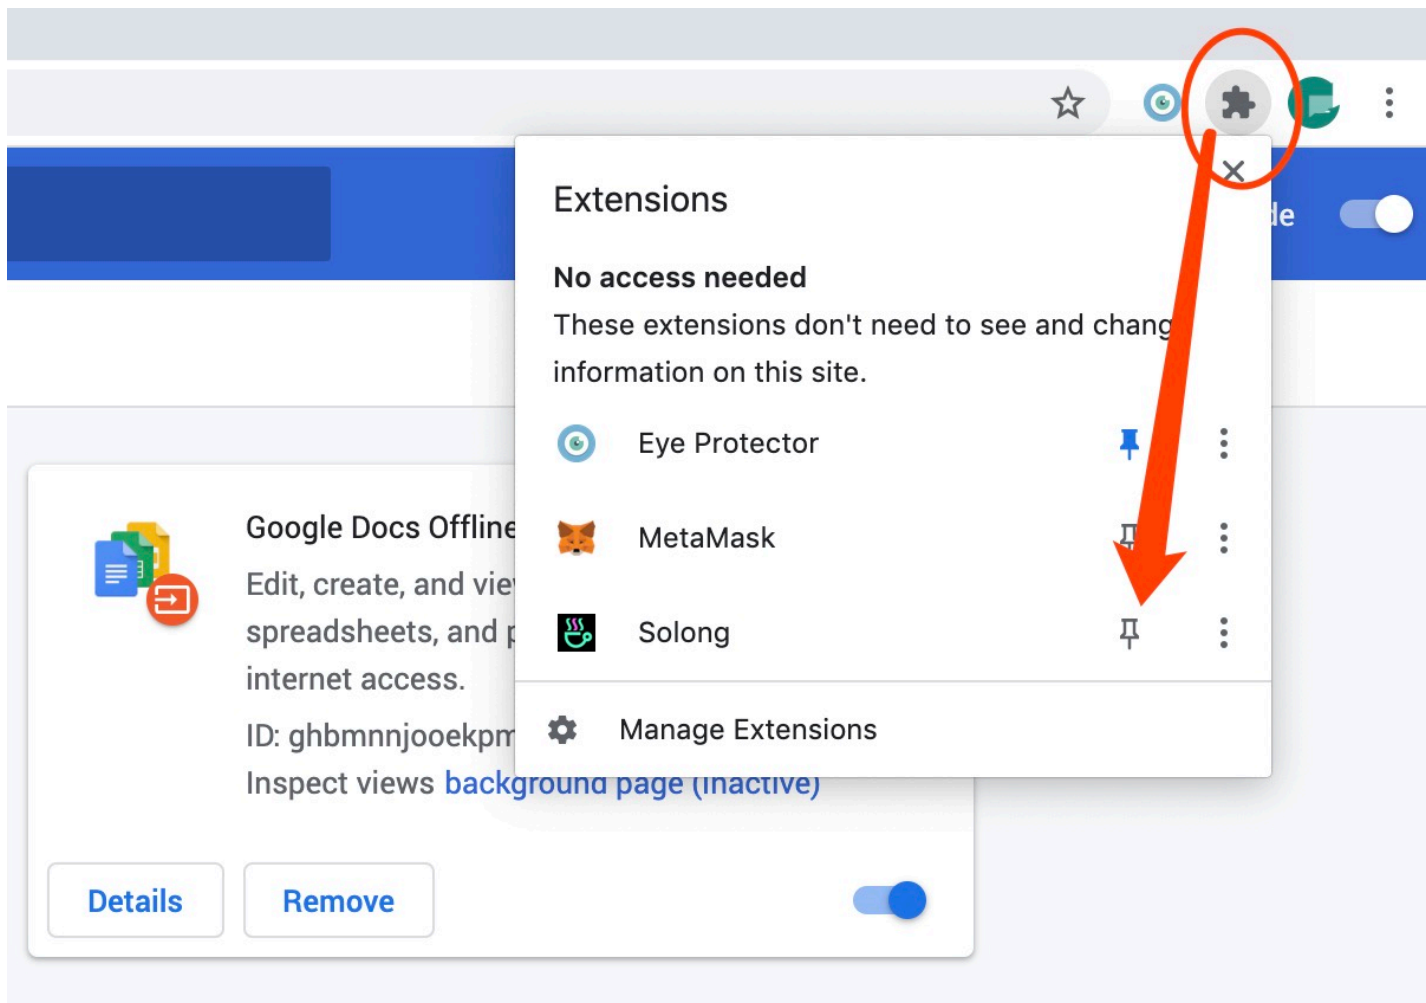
Extensions

No access needed

These extensions don't need to see and chang information on this site.

Eye Protector

MetaMask

Solong

Manage Extensions

de

Google Docs Offline

Edit, create, and vie spreadsheets, and p internet access.

ID: ghbmnnjooekpm

Inspect views background page (inactive)

Details

Remove